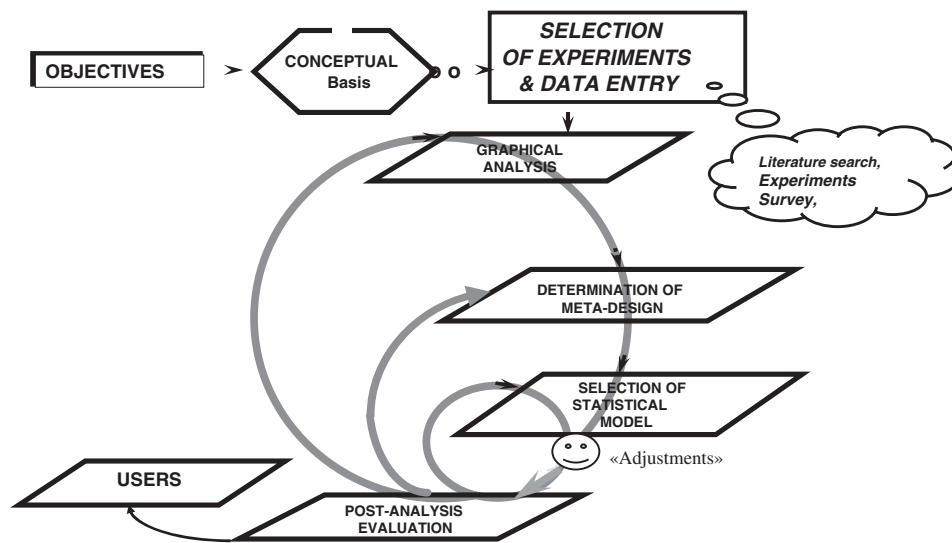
OBJECTIVES

CONCEPTUAL Basis

SELECTION OF EXPERIMENTS & DATA ENTRY

Literature search, Experiments Survey,

GRAPHICAL ANALYSIS

DETERMINATION OF META-DESIGN

SELECTION OF STATISTICAL MODEL

«Adjustments»

USERS

POST-ANALYSIS EVALUATION